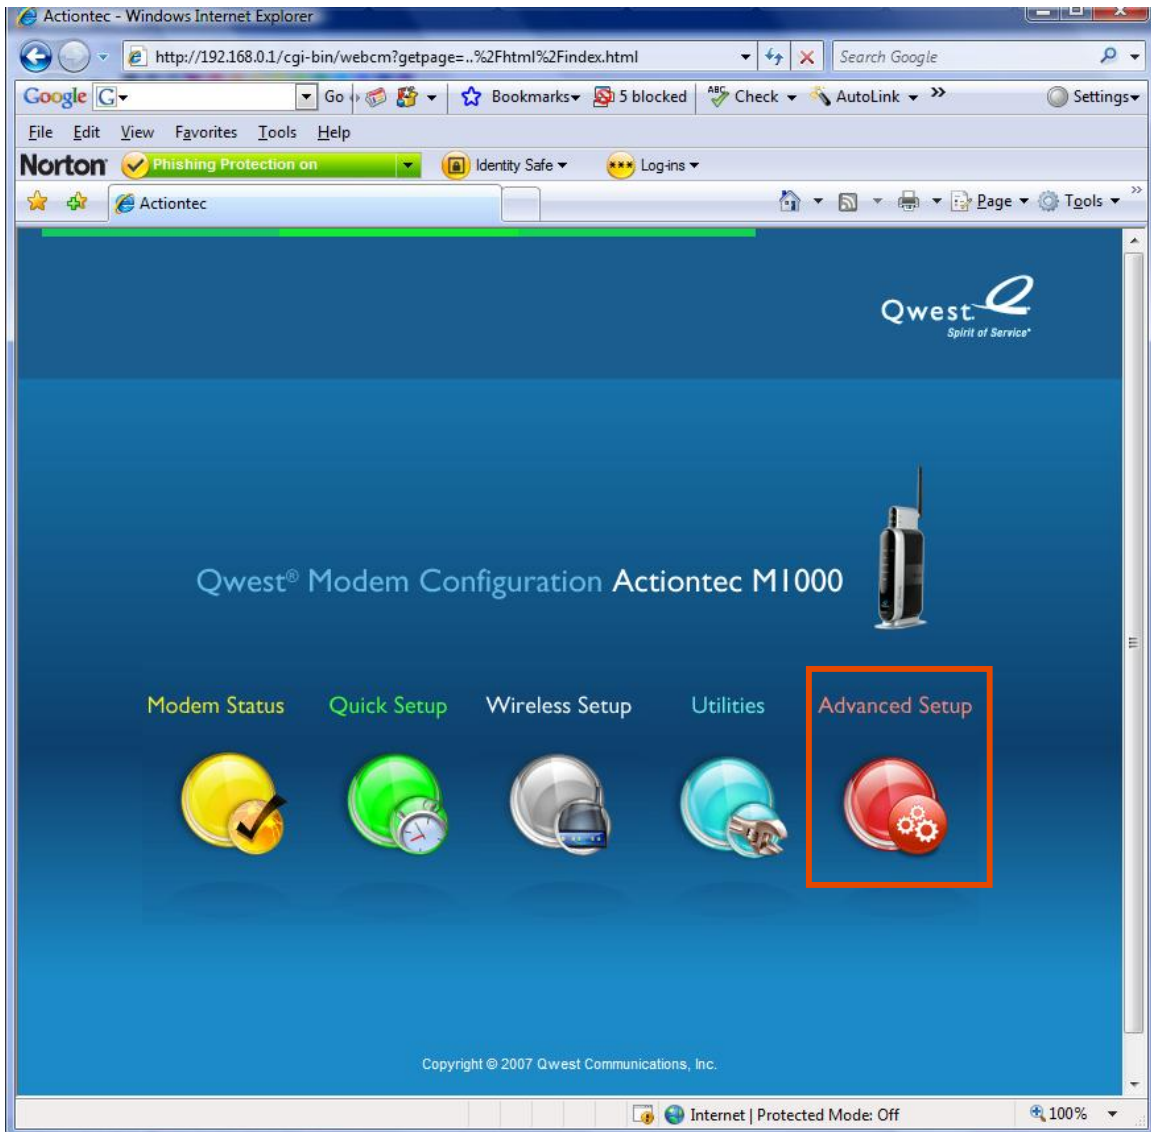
Actiontec - Windows Internet Explorer

http://192.168.0.1/cgi-bin/webcm?getpage=..%2Fhtml%2Findex.html

Search Google

Google G Go Bookmarks 5 blocked Check AutoLink Settings

File Edit View Favorites Tools Help

Norton Phishing Protection on Identity Safe Log-ins

Actiontec

Page Tools

Qwest Spirit of Service

Qwest® Modem Configuration Actiontec M1000

Modem Status Quick Setup Wireless Setup Utilities Advanced Setup

Copyright © 2007 Qwest Communications, Inc.

Internet | Protected Mode: Off 100%